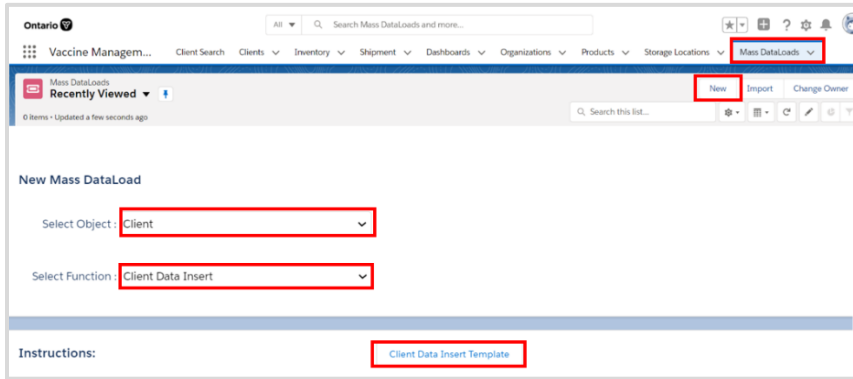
Ontario

All

Search Mass DataLoads and more...

Vaccine Managem...

Client Search

Clients

Inventory

Shipment

Dashboards

Organizations

Products

Storage Locations

Mass DataLoads

Mass DataLoads

Recently Viewed

New

Import

Change Owner

0 items • Updated a few seconds ago

Search this list...

New Mass DataLoad

Select Object : Client

Select Function : Client Data Insert

Instructions:

Client Data Insert Template